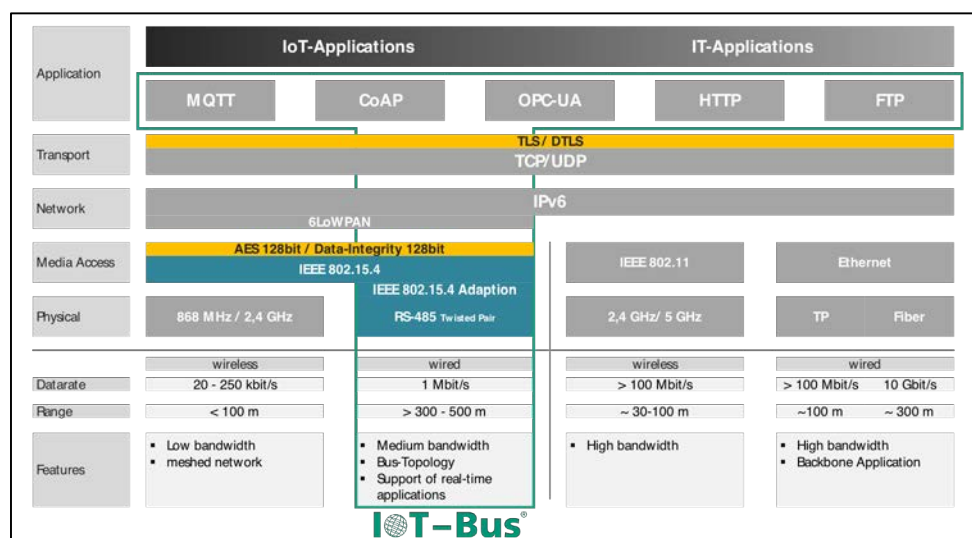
| | | | | |
|---|---|---|---|---|
| Application | IoT-Applications | | IT-Applications | |
| | MQTT, CoAP, OPC-UA | | HTTP, FTP | |
| Transport | TLS / DTLS<br>TCP/UDP | | | |
| Network | IPv6<br>6LoWPAN | | | |
| Media Access | AES 128bit / Data-Integrity 128bit<br>IEEE 802.15.4 | | IEEE 802.11 | Ethernet |
| Physical | 868 MHz / 2,4 GHz | IEEE 802.15.4 Adaption<br>RS-485 Twisted Pair | 2,4 GHz/ 5 GHz | TP / Fiber |
| | wireless | wired | wireless | wired |
| Datarate | 20 - 250 kbit/s | 1 Mbit/s | > 100 Mbit/s | > 100 Mbit/s   10 Gbit/s |
| Range | < 100 m | > 300 - 500 m | ~ 30-100 m | ~100 m   ~ 300 m |
| Features | ▪ Low bandwidth<br>▪ meshed network | ▪ Medium bandwidth<br>▪ Bus-Topology<br>▪ Support of real-time applications | ▪ High bandwidth | ▪ High bandwidth<br>▪ Backbone Application |

IOT–Bus®